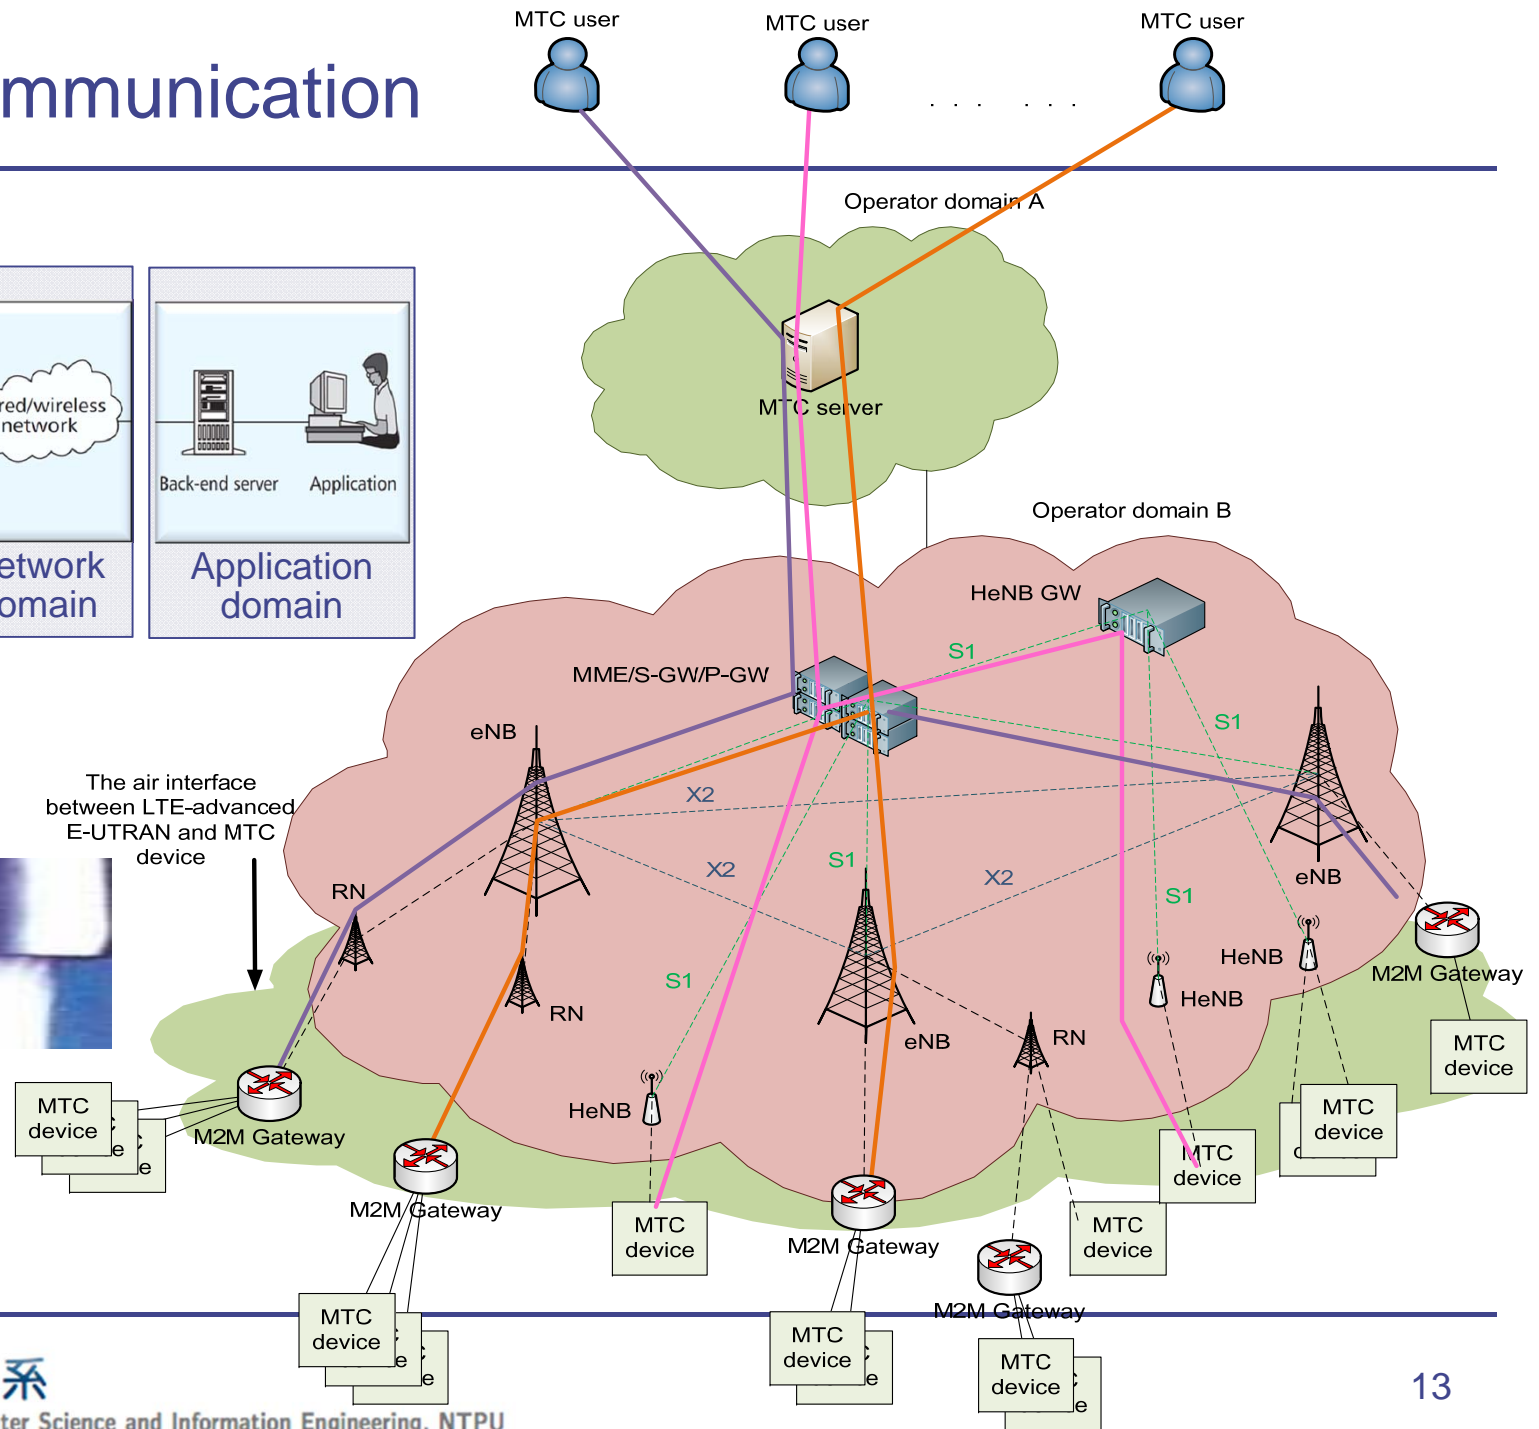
mmunication

MTC user
MTC user
MTC user
. . . . . .

Operator domain A
MTC server

red/wireless
network
etwork
omain

Back-end server
Application
Application
domain

Operator domain B
HeNB GW
S1
MME/S-GW/P-GW
S1
eNB
X2
The air interface between LTE-advanced E-UTRAN and MTC device
X2
S1
X2
S1
eNB
RN
RN
S1
eNB
RN
HeNB
HeNB
M2M Gateway
MTC device
HeNB
MTC device
M2M Gateway
M2M Gateway
MTC device
MTC device
MTC device
M2M Gateway
MTC device
M2M Gateway
MTC device
MTC device
MTC device

系
ter Science and Information Engineering, NTPU
13